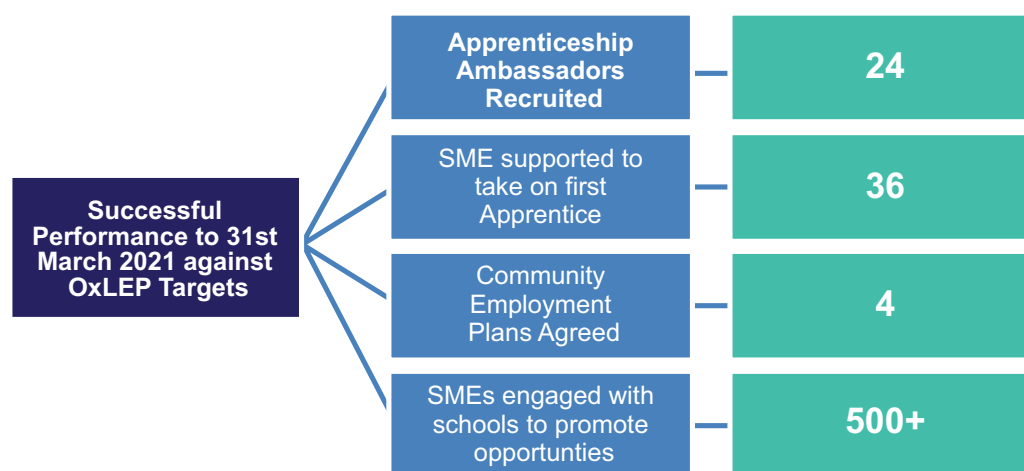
Successful Performance to 31st March 2021 against OxLEP Targets

Apprenticeship Ambassadors Recruited

24

SME supported to take on first Apprentice

36

Community Employment Plans Agreed

4

SMEs engaged with schools to promote opportunties

500+